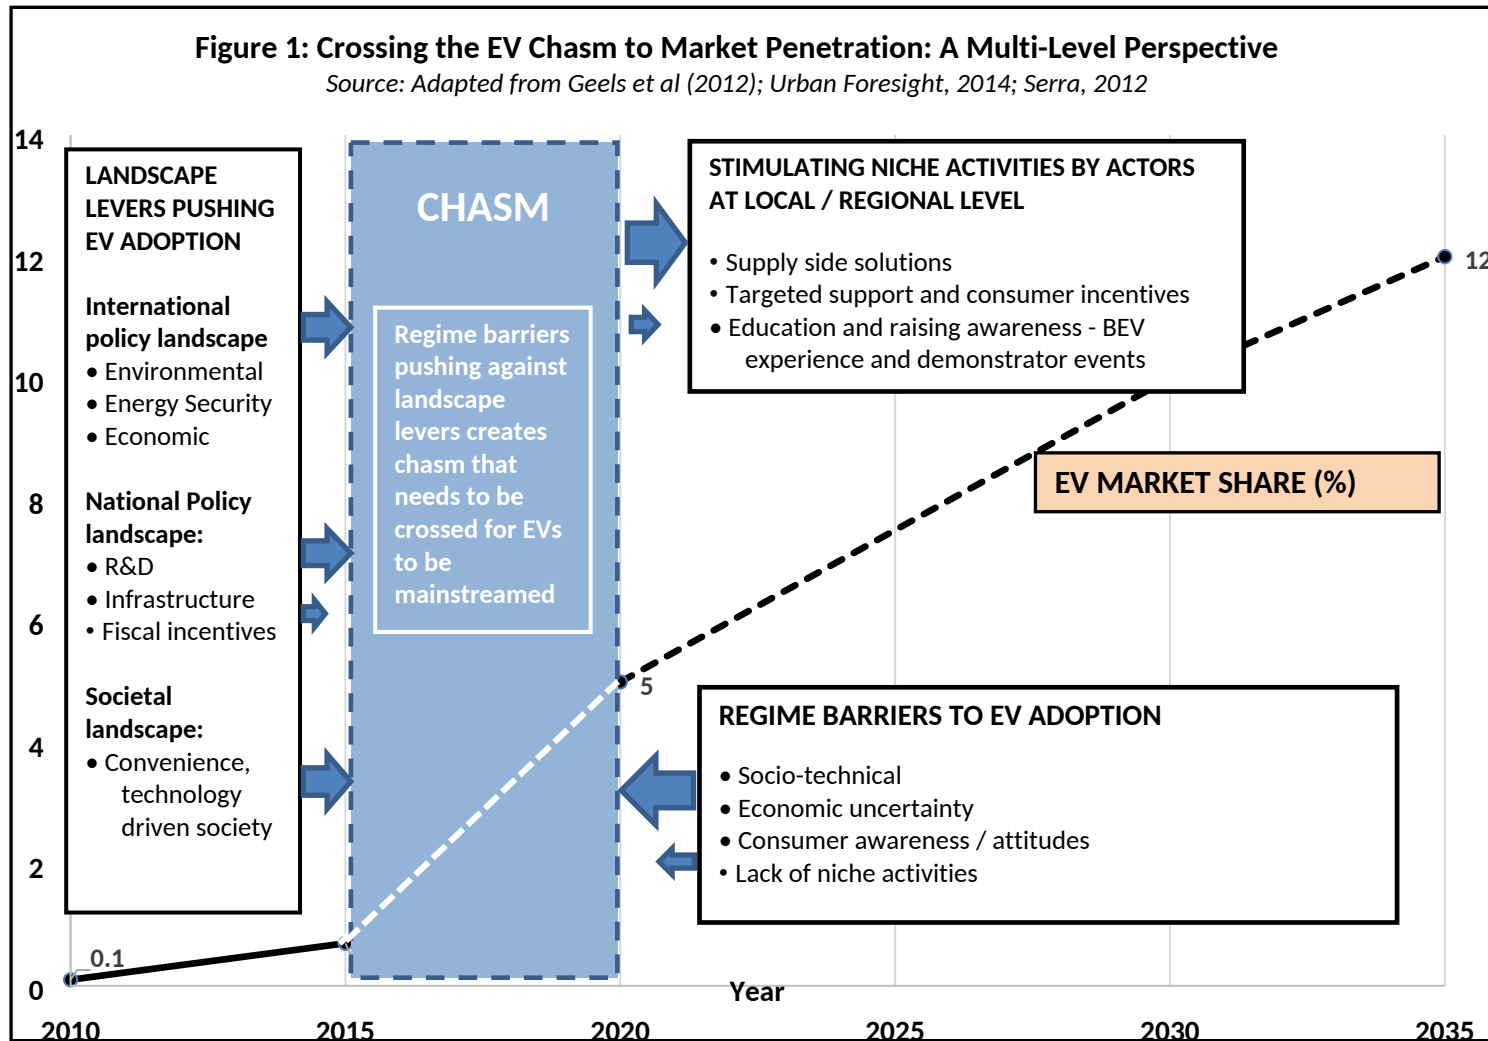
Figure 1: Crossing the EV Chasm to Market Penetration: A Multi-Level Perspective
Source: Adapted from Geels et al (2012); Urban Foresight, 2014; Serra, 2012

14
12
10
8
6
4
2
0

LANDSCAPE LEVERS PUSHING EV ADOPTION

International policy landscape
• Environmental
• Energy Security
• Economic

National Policy landscape:
• R&D
• Infrastructure
• Fiscal incentives

Societal landscape:
• Convenience, technology driven society

CHASM

Regime barriers pushing against landscape levers creates chasm that needs to be crossed for EVs to be mainstreamed

STIMULATING NICHE ACTIVITIES BY ACTORS AT LOCAL / REGIONAL LEVEL

• Supply side solutions
• Targeted support and consumer incentives
• Education and raising awareness - BEV experience and demonstrator events

12

EV MARKET SHARE (%)

5

REGIME BARRIERS TO EV ADOPTION

• Socio-technical
• Economic uncertainty
• Consumer awareness / attitudes
• Lack of niche activities

0.1

Year

2010
2015
2020
2025
2030
2035